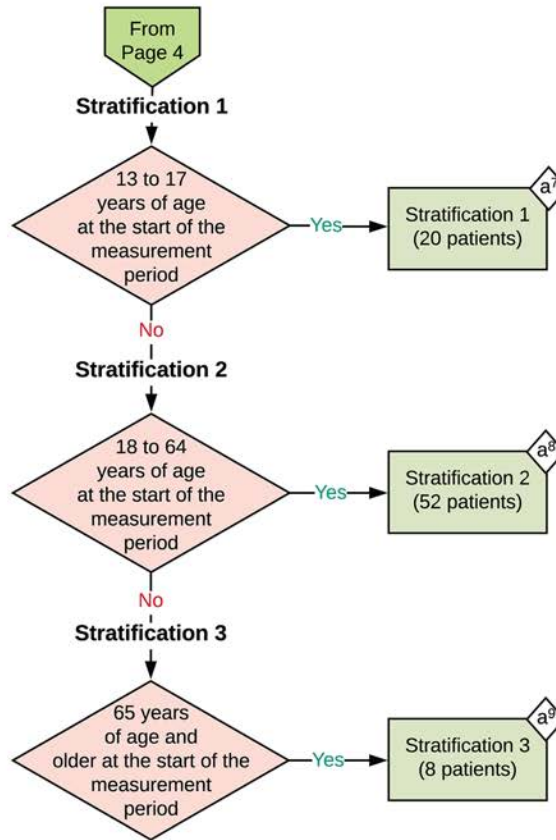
From Page 4

Stratification 1

13 to 17 years of age at the start of the measurement period

Yes

Stratification 1 (20 patients)

a7

No

Stratification 2

18 to 64 years of age at the start of the measurement period

Yes

Stratification 2 (52 patients)

a8

No

Stratification 3

65 years of age and older at the start of the measurement period

Yes

Stratification 3 (8 patients)

a9